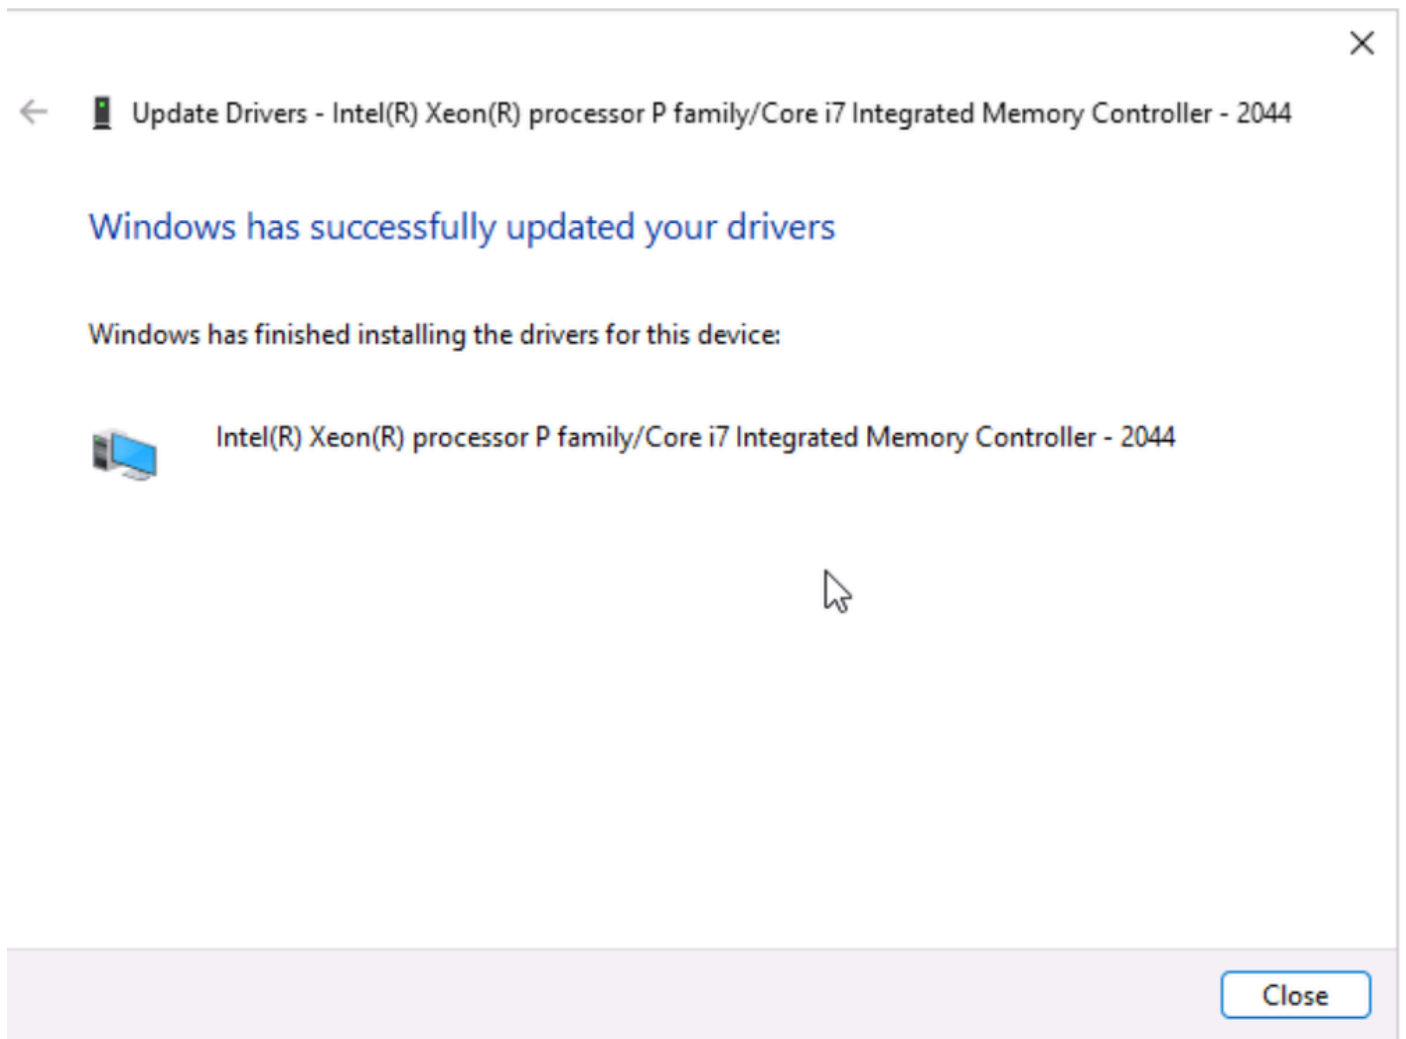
Update Drivers - Intel(R) Xeon(R) processor P family/Core i7 Integrated Memory Controller - 2044

Windows has successfully updated your drivers

Windows has finished installing the drivers for this device:

Intel(R) Xeon(R) processor P family/Core i7 Integrated Memory Controller - 2044

Close